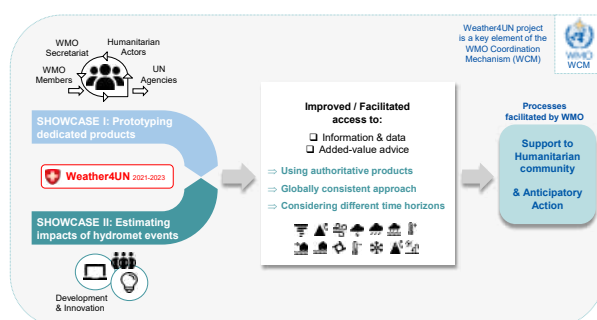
Weather4UN project is a key element of the WMO Coordination Mechanism (WCM)

WMO
WCM

WMO Secretariat

Humanitarian Actors

WMO Members

UN Agencies

SHOWCASE I: Prototyping dedicated products

Weather4UN 2021-2023

SHOWCASE II: Estimating impacts of hydromet events

Development & Innovation

Improved / Facilitated access to:

❑ Information & data
❑ Added-value advice

⇒ Using authoritative products
⇒ Globally consistent approach
⇒ Considering different time horizons

Processes facilitated by WMO

Support to Humanitarian community

& Anticipatory Action